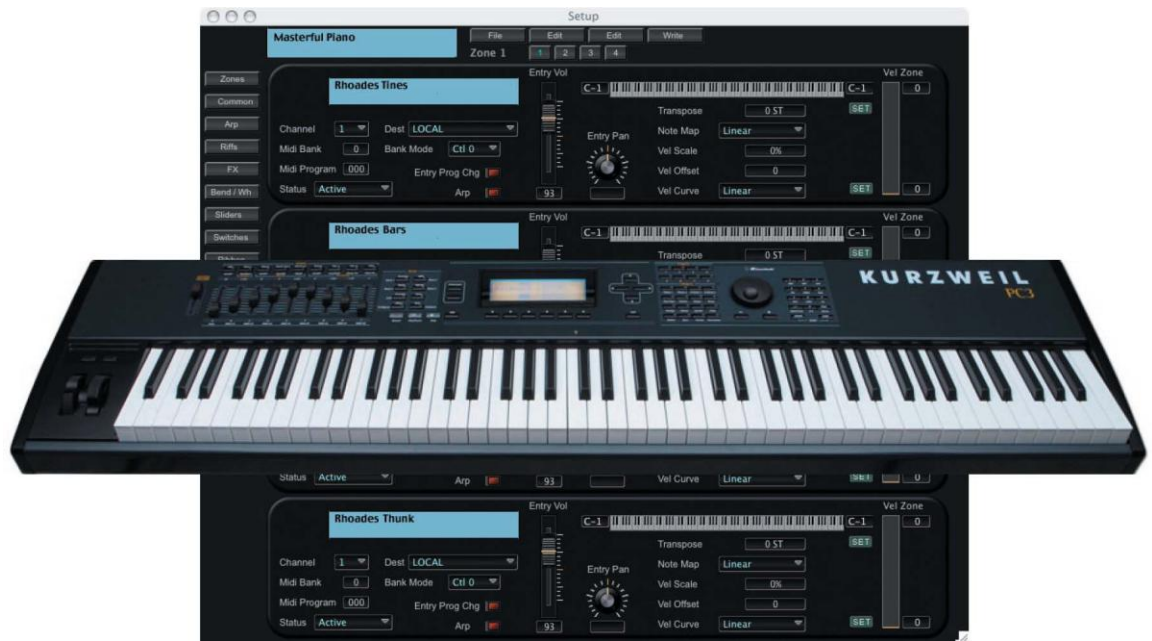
Setup

Masterful Piano

File Edit Edit Write

Zone 1 1 2 3 4

Zones
Common
Arp
Riffs
FX
Bend / Wh
Sliders
Switches

Rhoades Tines

Entry Vol

C-1 C-1

Vel Zone

0

Transpose 0 ST

SET

Channel 1 Dest LOCAL

Entry Pan

Note Map Linear

Midi Bank 0 Bank Mode Ctl 0

Vel Scale 0%

Midi Program 000

Entry Prog Chg

Vel Offset 0

Status Active

Arp

93

Vel Curve Linear

SET 0

Entry Vol

Vel Zone

Rhoades Bars

C-1 C-1 0

Transpose

SET

KURZWEIL PC3

Status Active

Arp

93

Vel Curve Linear

SET 0

Entry Vol

Vel Zone

Rhoades Thunk

C-1 C-1 0

Transpose 0 ST

SET

Channel 1 Dest LOCAL

Entry Pan

Note Map Linear

Midi Bank 0 Bank Mode Ctl 0

Vel Scale 0%

Midi Program 000

Entry Prog Chg

Vel Offset 0

Status Active

Arp

93

Vel Curve Linear

SET 0